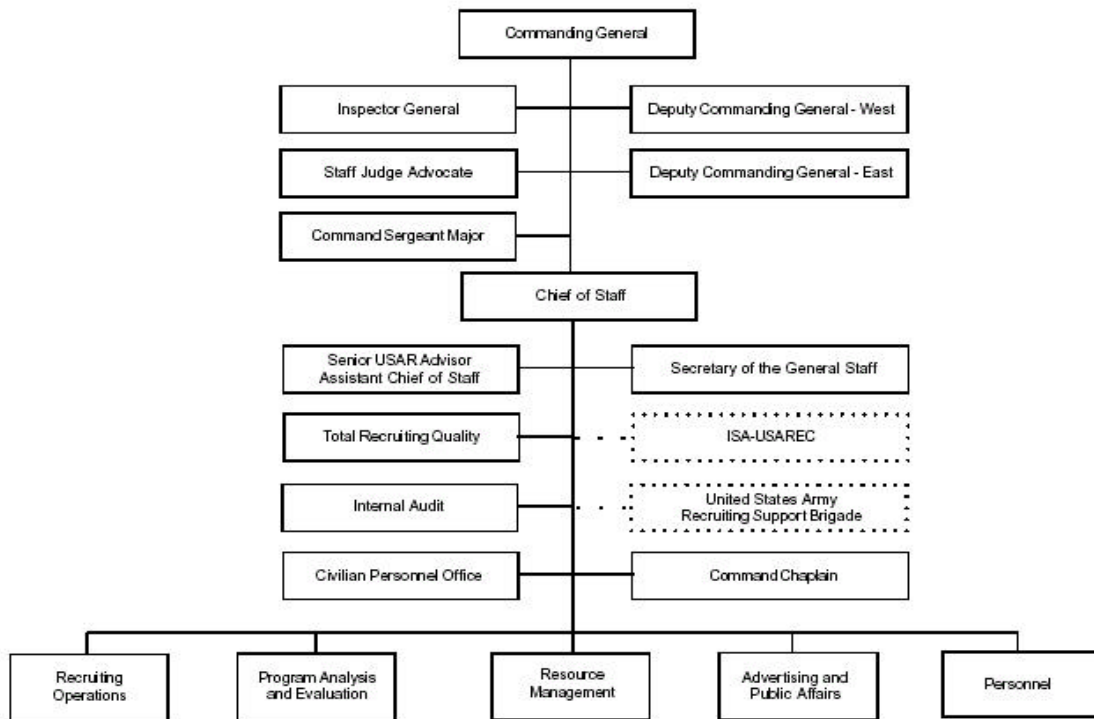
Commanding General

Inspector General

Deputy Commanding General - West

Staff Judge Advocate

Deputy Commanding General - East

Command Sergeant Major

Chief of Staff

Senior USAR Advisor
Assistant Chief of Staff

Secretary of the General Staff

Total Recruiting Quality

ISA-USAREC

Internal Audit

United States Army
Recruiting Support Brigade

Civilian Personnel Office

Command Chaplain

Recruiting Operations

Program Analysis and Evaluation

Resource Management

Advertising and Public Affairs

Personnel